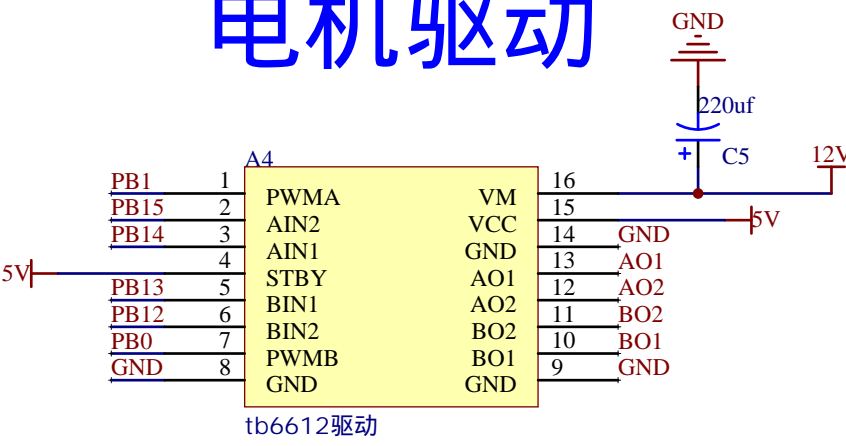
电机驱动

GND
220uf
C5
12V
A4
5V
5V

| PB1 | 1 | PWMA | VM | 16 | |
|---|---|---|---|---|---|
| PB15 | 2 | AIN2 | VCC | 15 | |
| PB14 | 3 | AIN1 | GND | 14 | GND |
| | 4 | STBY | AO1 | 13 | AO1 |
| PB13 | 5 | BIN1 | AO2 | 12 | AO2 |
| PB12 | 6 | BIN2 | BO2 | 11 | BO2 |
| PB0 | 7 | PWMB | BO1 | 10 | BO1 |
| GND | 8 | GND | GND | 9 | GND |

tb6612驱动